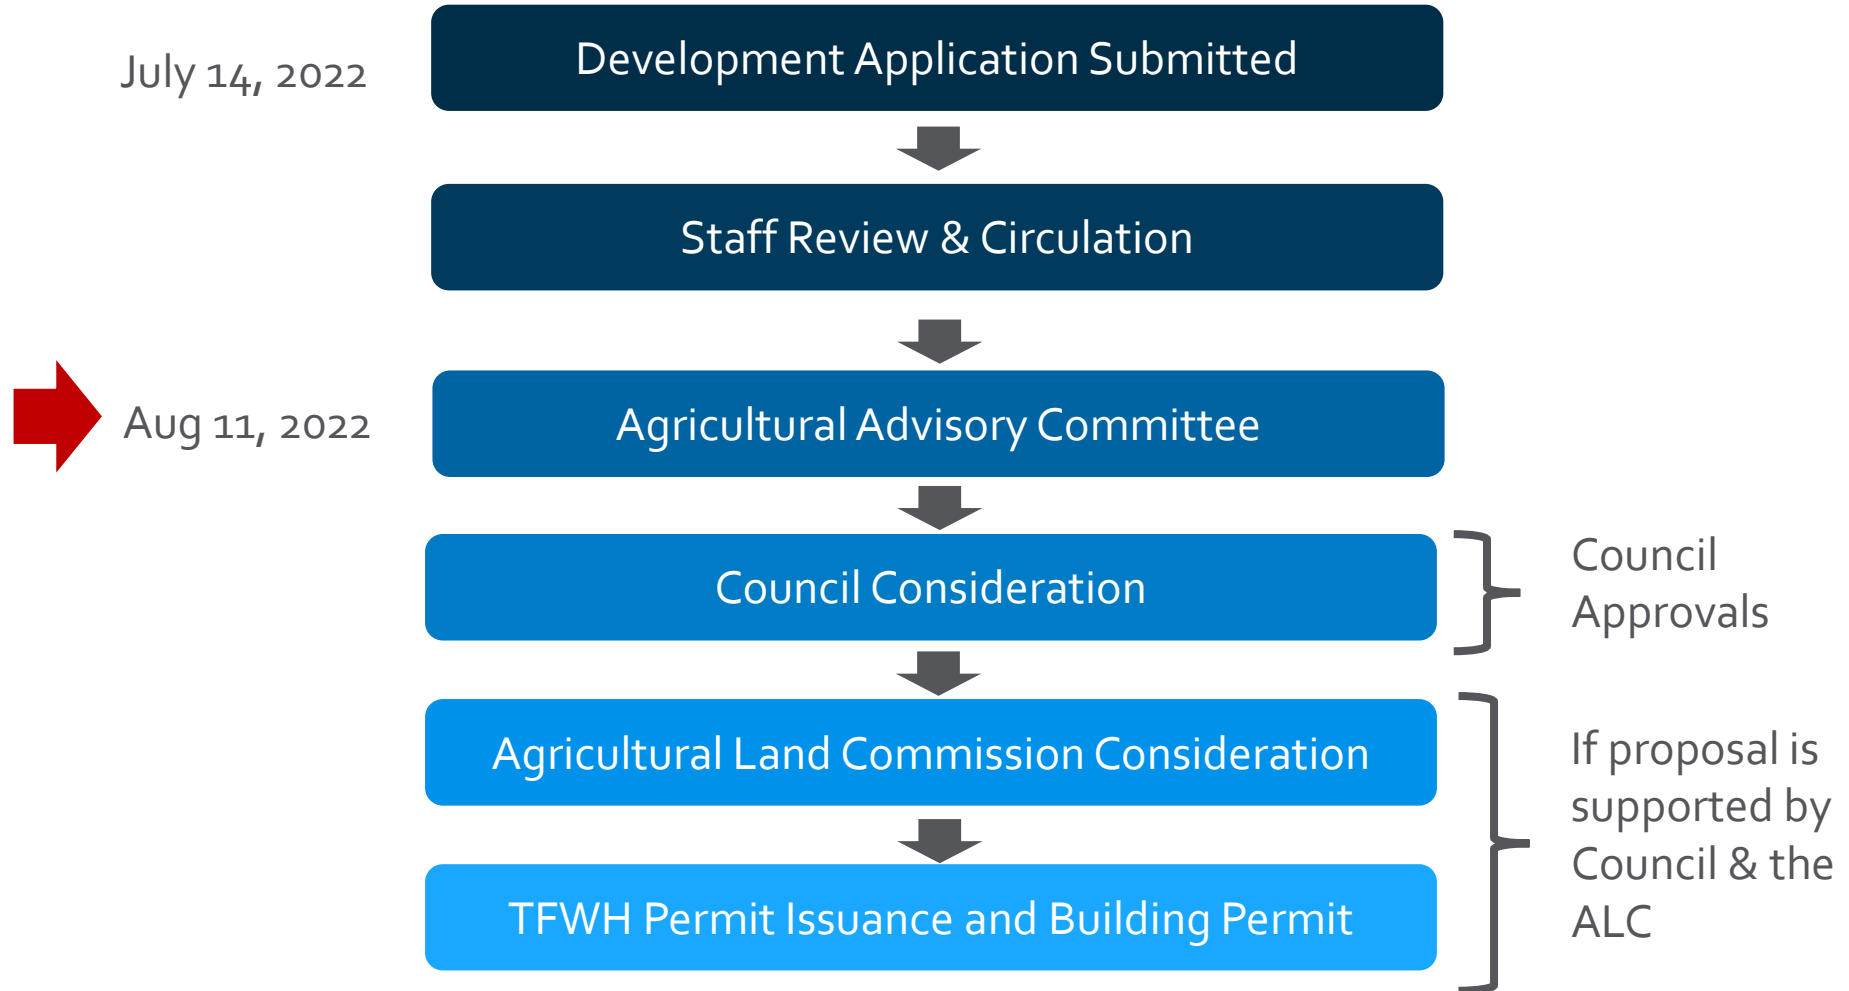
July 14, 2022

Development Application Submitted

Staff Review & Circulation

Aug 11, 2022

Agricultural Advisory Committee

Council Consideration

Council Approvals

Agricultural Land Commission Consideration

TFWH Permit Issuance and Building Permit

If proposal is supported by Council & the ALC